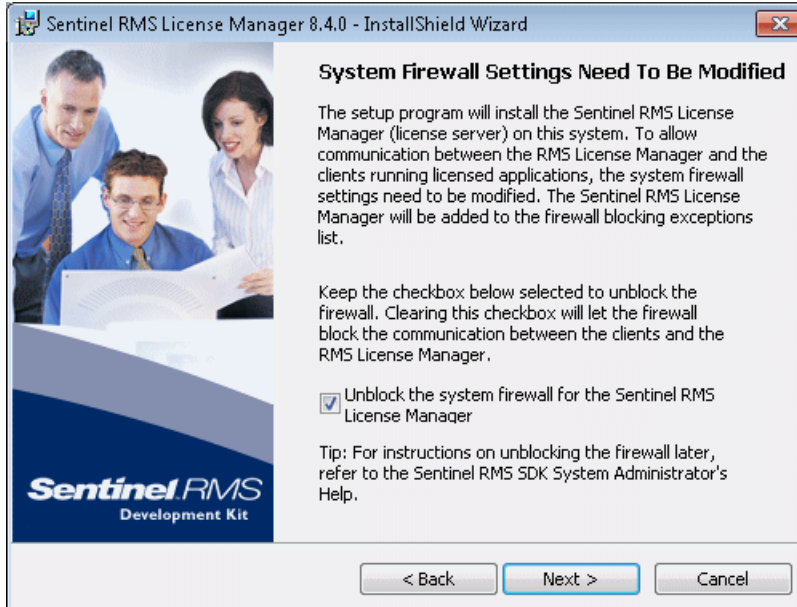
Sentinel RMS License Manager 8.4.0 - InstallShield Wizard

System Firewall Settings Need To Be Modified

The setup program will install the Sentinel RMS License Manager (license server) on this system. To allow communication between the RMS License Manager and the clients running licensed applications, the system firewall settings need to be modified. The Sentinel RMS License Manager will be added to the firewall blocking exceptions list.

Keep the checkbox below selected to unblock the firewall. Clearing this checkbox will let the firewall block the communication between the clients and the RMS License Manager.

Unblock the system firewall for the Sentinel RMS License Manager

Tip: For instructions on unblocking the firewall later, refer to the Sentinel RMS SDK System Administrator's Help.

Sentinel RMS
Development Kit

< Back
Next >
Cancel